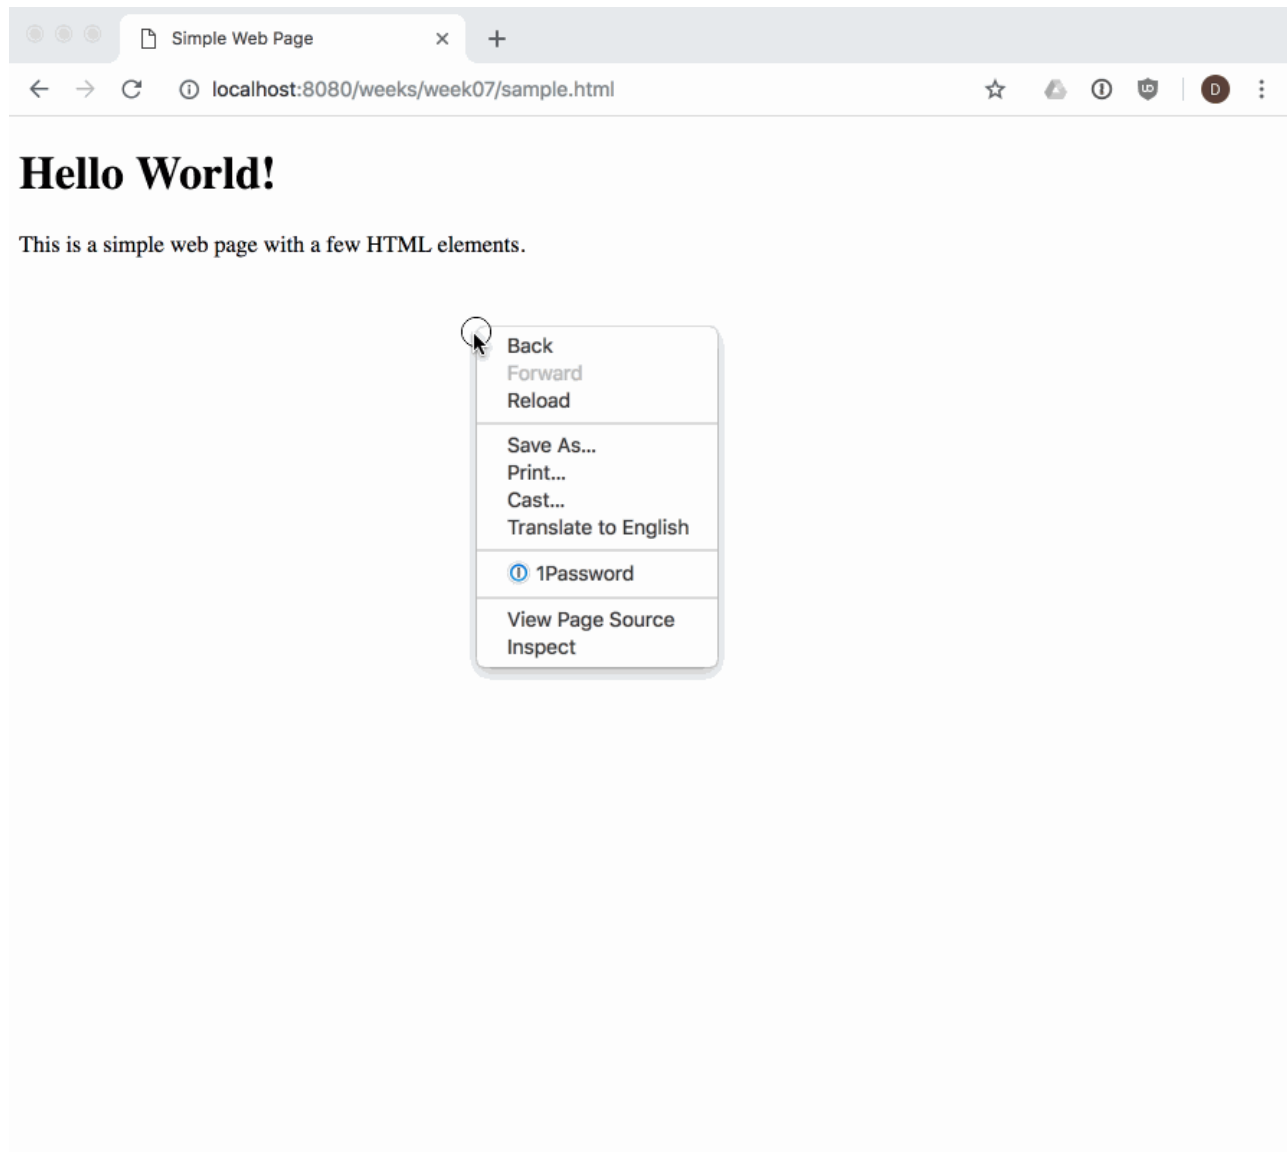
Simple Web Page

localhost:8080/weeks/week07/sample.html

D

# Hello World!

This is a simple web page with a few HTML elements.

Back
Forward
Reload

Save As...
Print...
Cast...
Translate to English

1Password

View Page Source
Inspect